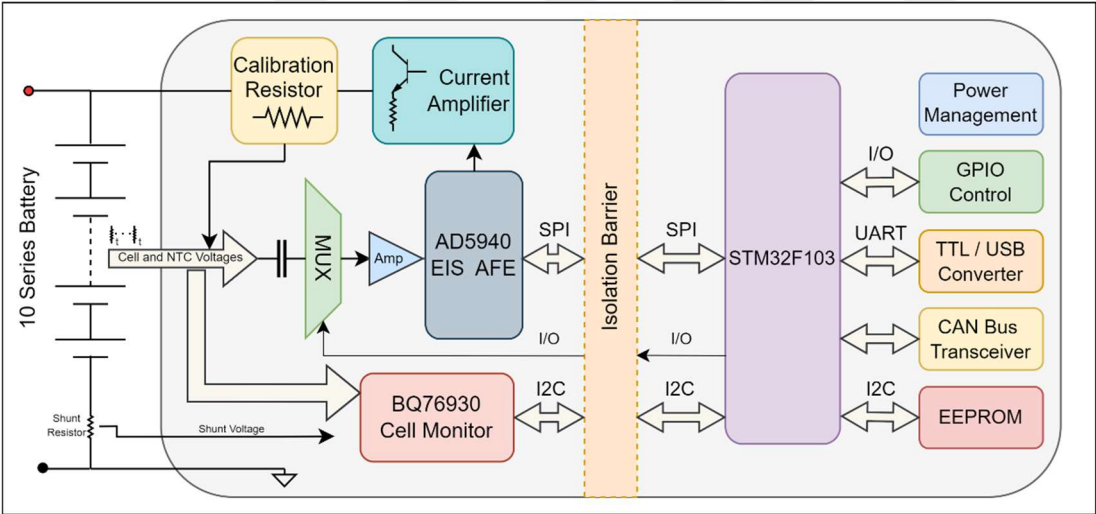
10 Series Battery

Calibration Resistor

Current Amplifier

Cell and NTC Voltages

MUX

Amp

AD5940 EIS AFE

SPI

I/O

Shunt Resistor

Shunt Voltage

BQ76930 Cell Monitor

I2C

Isolation Barrier

SPI

I/O

I2C

STM32F103

Power Management

I/O

GPIO Control

UART

TTL / USB Converter

CAN Bus Transceiver

I2C

EEPROM